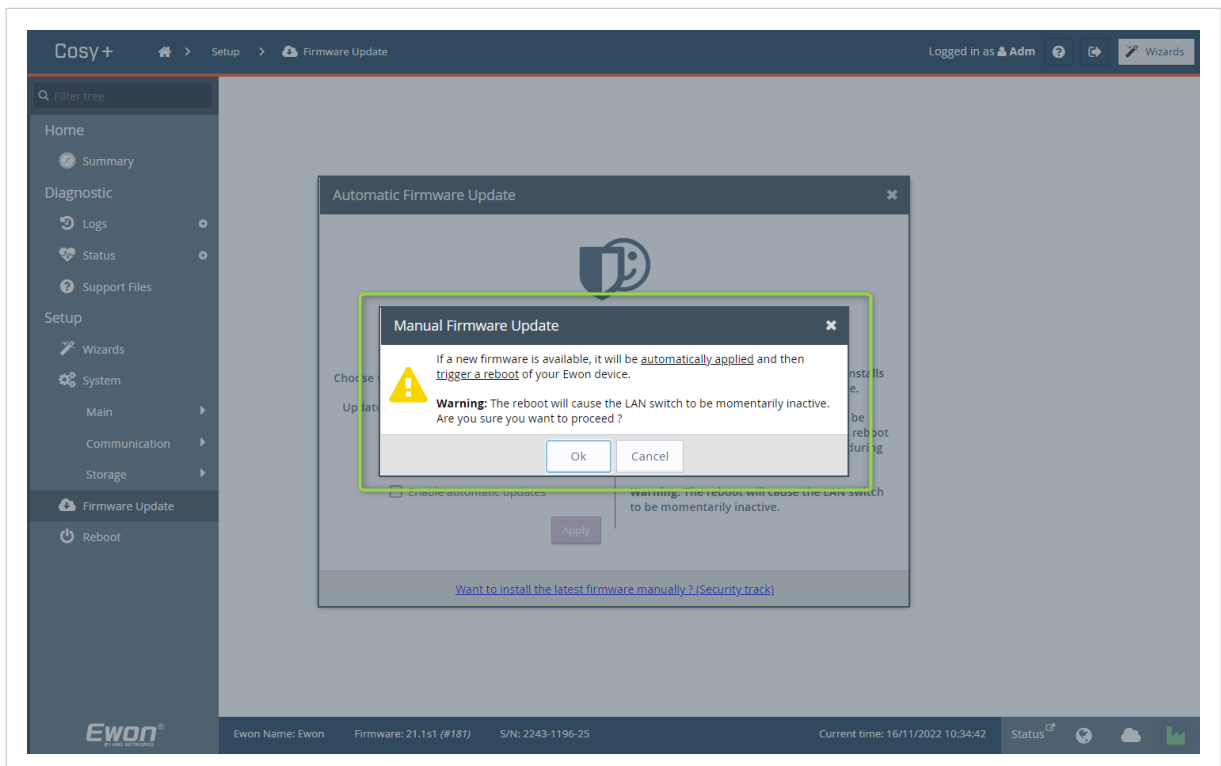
Cosy+ > Setup > Firmware Update

Logged in as Adm

Wizards

Filter tree

Home

Summary

Diagnostic

Logs

Status

Support Files

Setup

Wizards

System

Main

Communication

Storage

Firmware Update

Reboot

Automatic Firmware Update

Choose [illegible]

Upda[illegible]

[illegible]nstalls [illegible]e.

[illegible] be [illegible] reboot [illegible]during

Enable automatic updates

Warning: The reboot will cause the LAN switch to be momentarily inactive.

Apply

Want to install the latest firmware manually ? (Security track)

Manual Firmware Update

If a new firmware is available, it will be automatically applied and then trigger a reboot of your Ewon device.

Warning: The reboot will cause the LAN switch to be momentarily inactive. Are you sure you want to proceed ?

Ok

Cancel

Ewon® BY HMS NETWORKS

Ewon Name: Ewon

Firmware: 21.1s1 (#181)

S/N: 2243-1196-25

Current time: 16/11/2022 10:34:42

Status